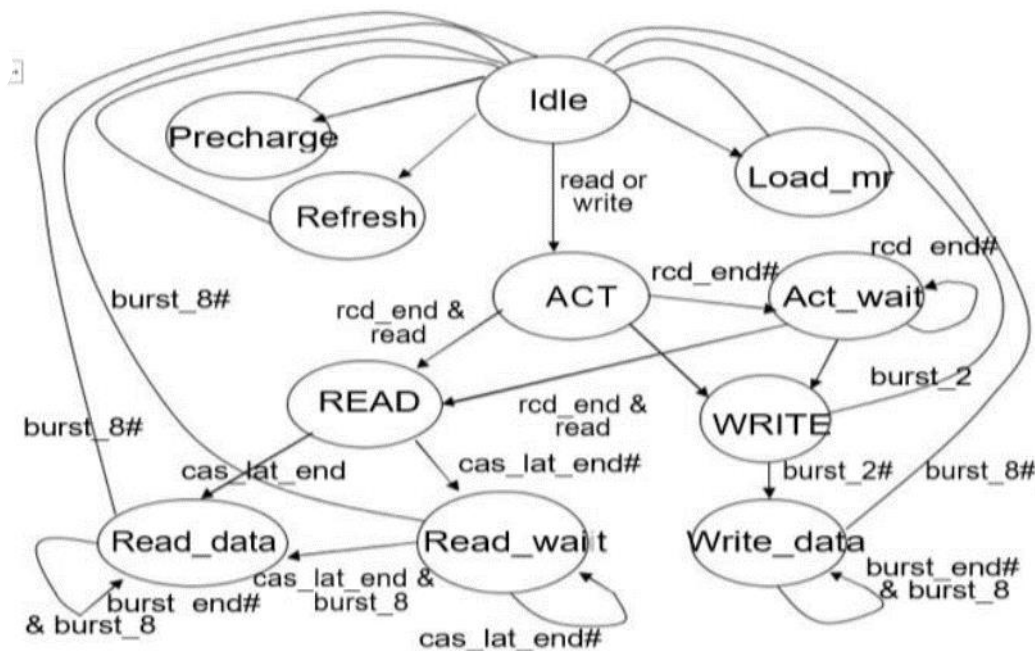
Idle

Precharge

Load_mr

Refresh

read or write

rcd end#

rcd_end#

ACT

Act_wait

burst_8#

rcd_end & read

READ

burst_2

rcd_end & read

WRITE

burst_8#

cas_lat_end

cas_lat_end#

burst_2#

burst_8#

Read_data

Read_wait

Write_data

cas_lat_end & burst_8

burst_end# & burst_8

burst end# & burst_8

cas_lat_end#